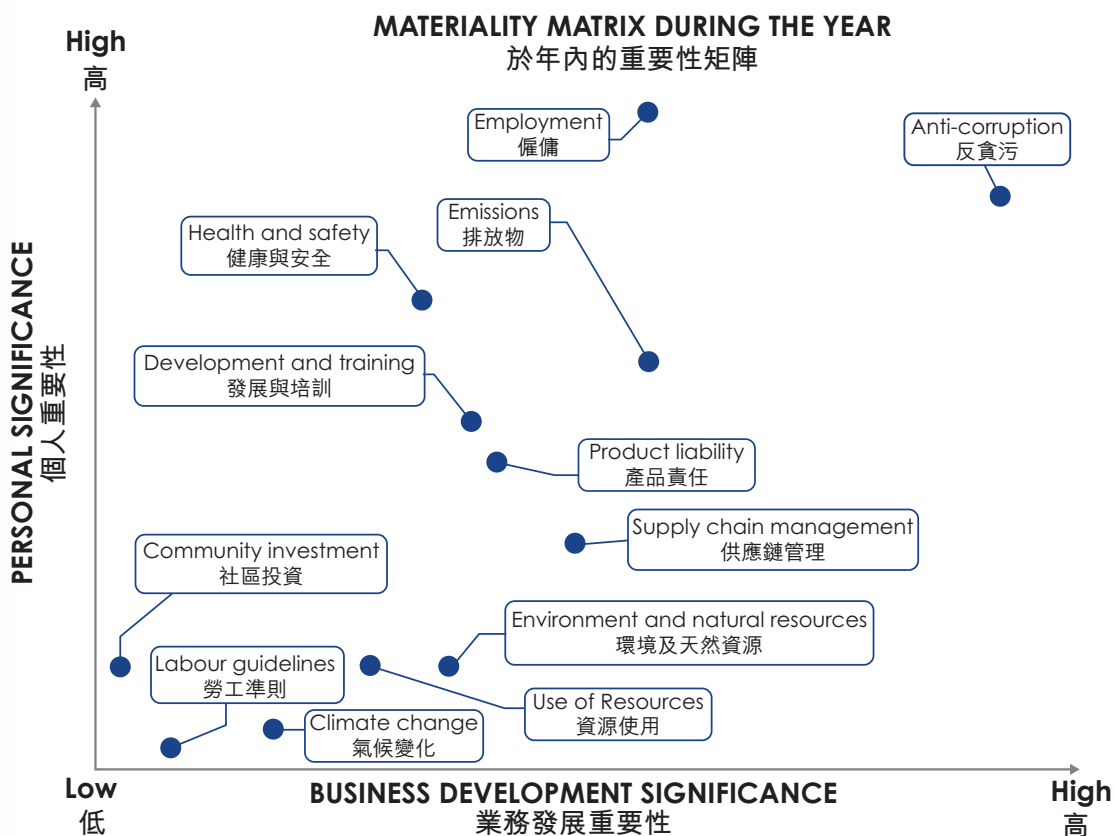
MATERIALITY MATRIX DURING THE YEAR
於年內的重要性矩陣

High
高

PERSONAL SIGNIFICANCE
個人重要性

Employment
僱傭

Anti-corruption
反貪污

Emissions
排放物

Health and safety
健康與安全

Development and training
發展與培訓

Product liability
產品責任

Supply chain management
供應鏈管理

Community investment
社區投資

Environment and natural resources
環境及天然資源

Labour guidelines
勞工準則

Use of Resources
資源使用

Climate change
氣候變化

Low
低

BUSINESS DEVELOPMENT SIGNIFICANCE
業務發展重要性

High
高